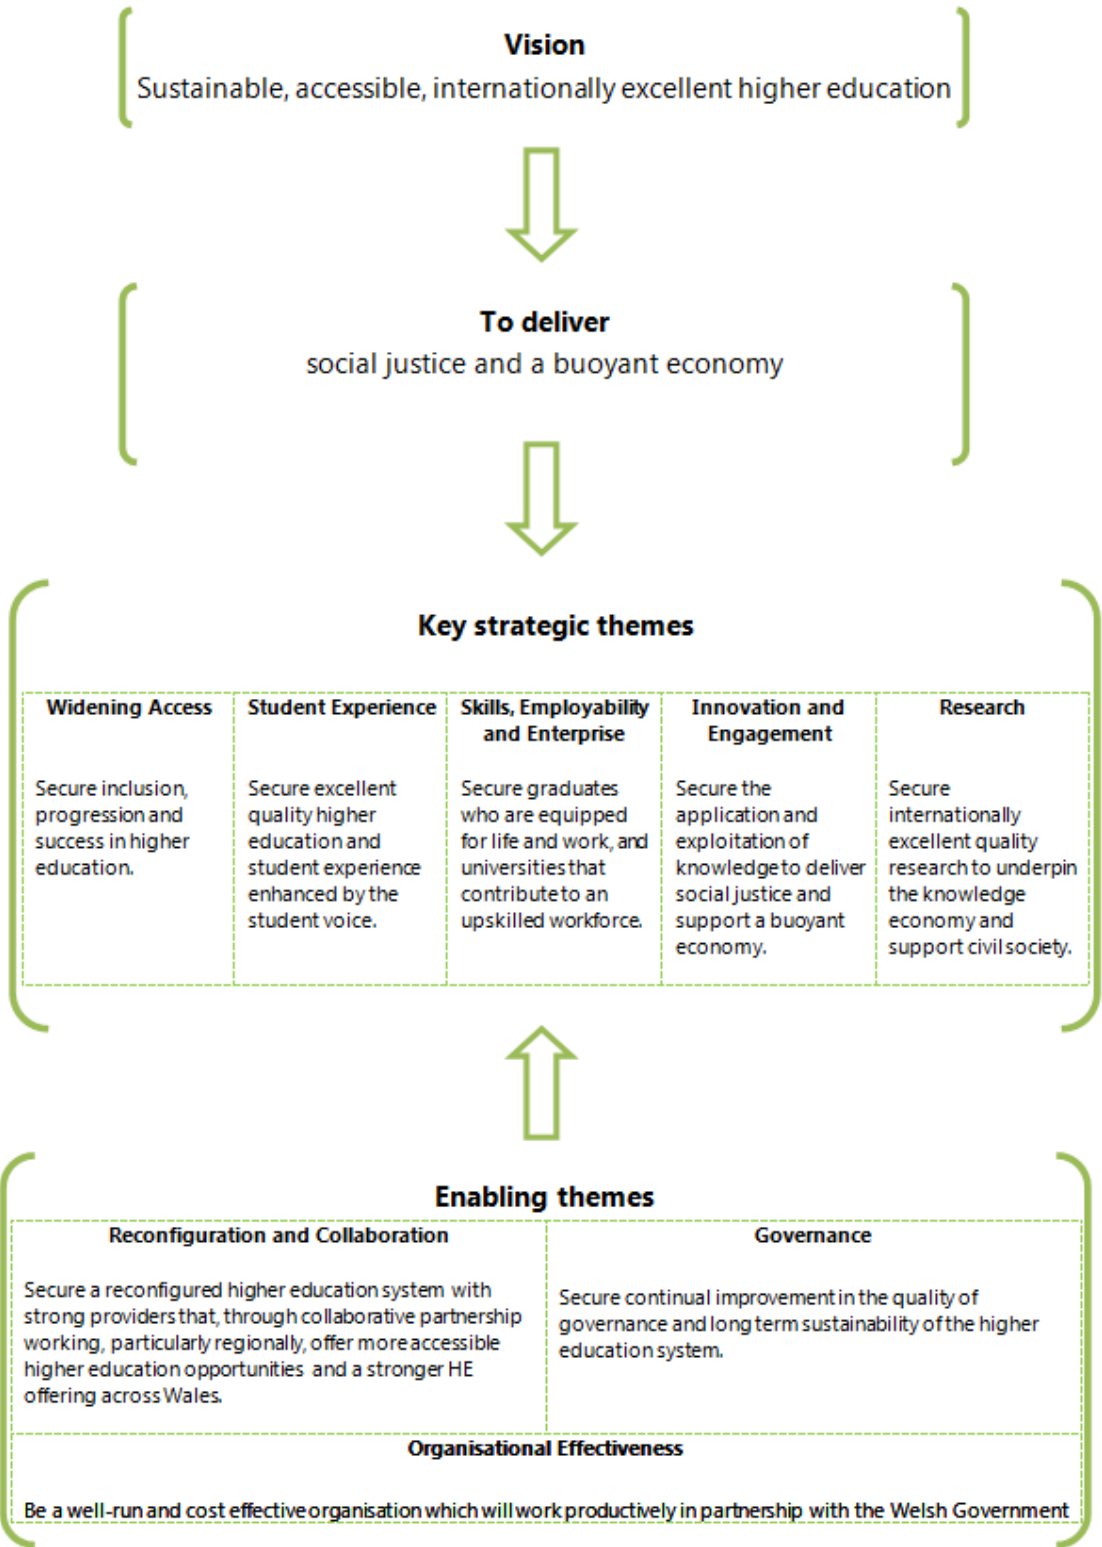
**Vision**
Sustainable, accessible, internationally excellent higher education

**To deliver**
social justice and a buoyant economy

**Key strategic themes**

| Widening Access | Student Experience | Skills, Employability and Enterprise | Innovation and Engagement | Research |
|---|---|---|---|---|
| Secure inclusion, progression and success in higher education. | Secure excellent quality higher education and student experience enhanced by the student voice. | Secure graduates who are equipped for life and work, and universities that contribute to an upskilled workforce. | Secure the application and exploitation of knowledge to deliver social justice and support a buoyant economy. | Secure internationally excellent quality research to underpin the knowledge economy and support civil society. |

**Enabling themes**

| Reconfiguration and Collaboration | Governance |
|---|---|
| Secure a reconfigured higher education system with strong providers that, through collaborative partnership working, particularly regionally, offer more accessible higher education opportunities and a stronger HE offering across Wales. | Secure continual improvement in the quality of governance and long term sustainability of the higher education system. |

**Organisational Effectiveness**

Be a well-run and cost effective organisation which will work productively in partnership with the Welsh Government